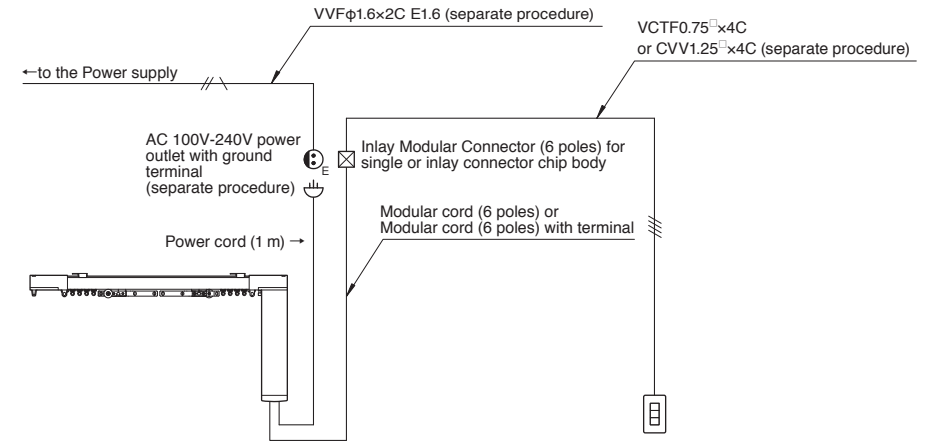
VVFφ1.6×2C E1.6 (separate procedure)

VCTF0.75□×4C
or CVV1.25□×4C (separate procedure)

←to the Power supply

AC 100V-240V power outlet with ground terminal (separate procedure)

E

Inlay Modular Connector (6 poles) for single or inlay connector chip body

Modular cord (6 poles) or
Modular cord (6 poles) with terminal

Power cord (1 m) →